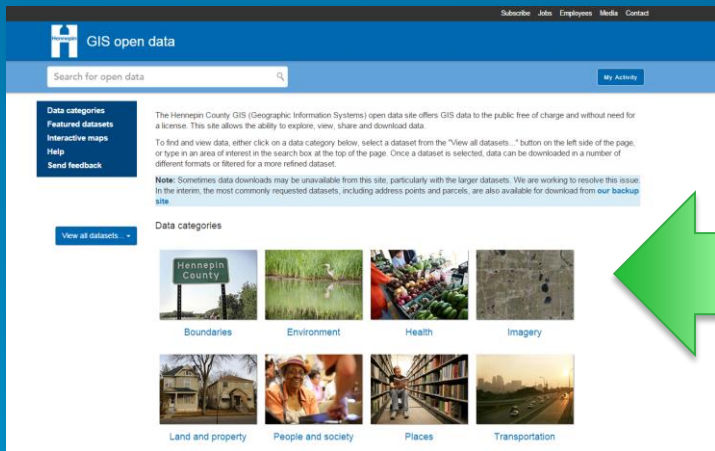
Subscribe Jobs Employees Media Contact

Hennepin

GIS open data

Search for open data

My Activity

Data categories
Featured datasets
Interactive maps
Help
Send feedback

The Hennepin County GIS (Geographic Information Systems) open data site offers GIS data to the public free of charge and without need for a license. This site allows the ability to explore, view, share and download data.

To find and view data, either click on a data category below, select a dataset from the "View all datasets..." button on the left side of the page, or type in an area of interest in the search box at the top of the page. Once a dataset is selected, data can be downloaded in a number of different formats or filtered for a more refined dataset.

Note: Sometimes data downloads may be unavailable from this site, particularly with the larger datasets. We are working to resolve this issue. In the interim, the most commonly requested datasets, including address points and parcels, are also available for download from our backup site.

View all datasets...

Data categories

Hennepin County

Boundaries

Environment

Health

Imagery

Land and property

People and society

Places

Transportation